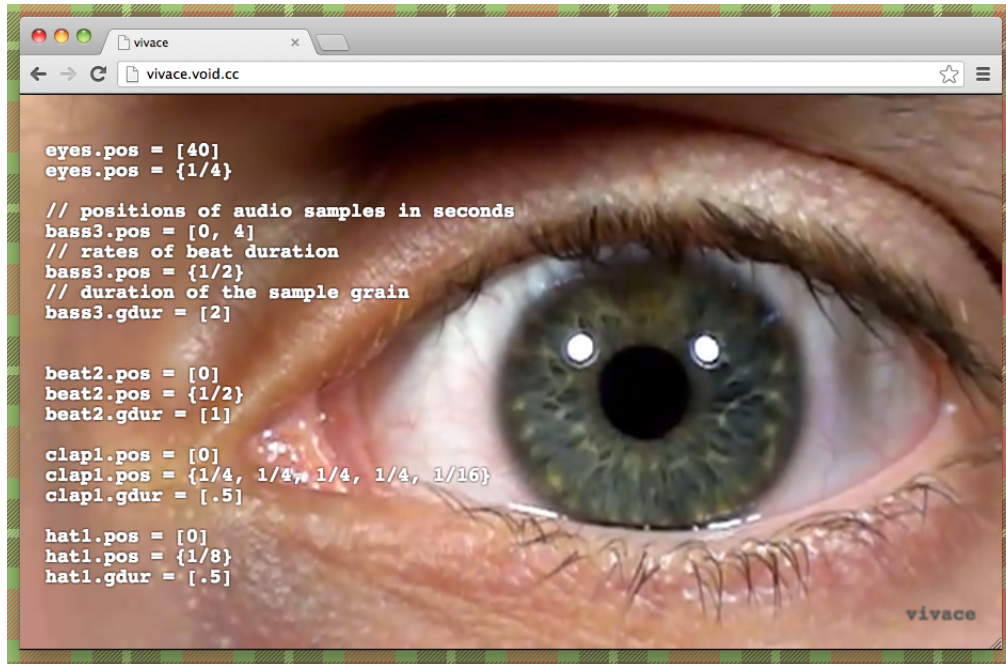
vivace
×
vivace.void.cc

eyes.pos = [40]
eyes.pos = {1/4}

// positions of audio samples in seconds
bass3.pos = [0, 4]
// rates of beat duration
bass3.pos = {1/2}
// duration of the sample grain
bass3.gdur = [2]

beat2.pos = [0]
beat2.pos = {1/2}
beat2.gdur = [1]

clap1.pos = [0]
clap1.pos = {1/4, 1/4, 1/4, 1/4, 1/16}
clap1.gdur = [.5]

hat1.pos = [0]
hat1.pos = {1/8}
hat1.gdur = [.5]

vivace